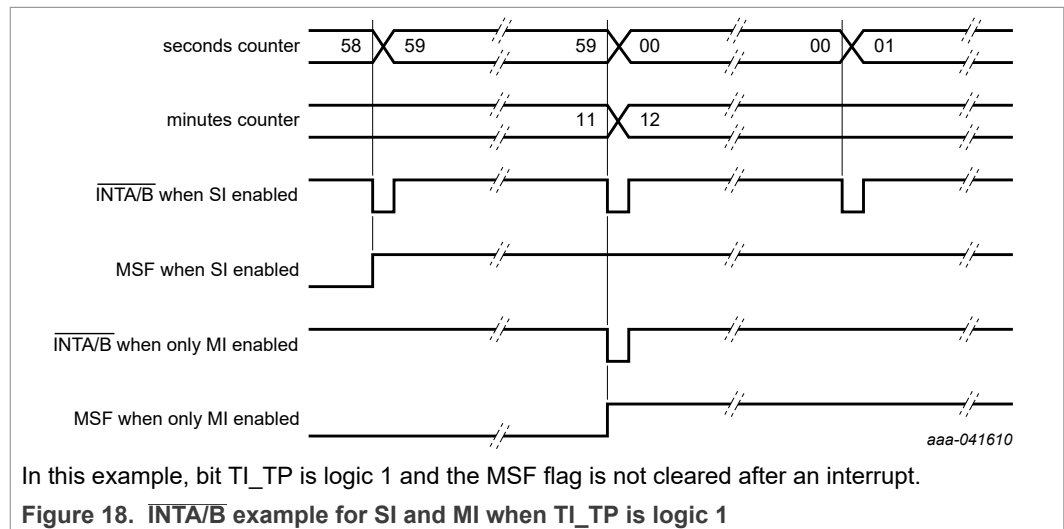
seconds counter 58 59 59 00 00 01

minutes counter 11 12

$\overline{\text{INTA/B}}$ when SI enabled

MSF when SI enabled

$\overline{\text{INTA/B}}$ when only MI enabled

MSF when only MI enabled

aaa-041610

In this example, bit TI_TP is logic 1 and the MSF flag is not cleared after an interrupt.

**Figure 18. $\overline{\text{INTA/B}}$ example for SI and MI when TI_TP is logic 1**